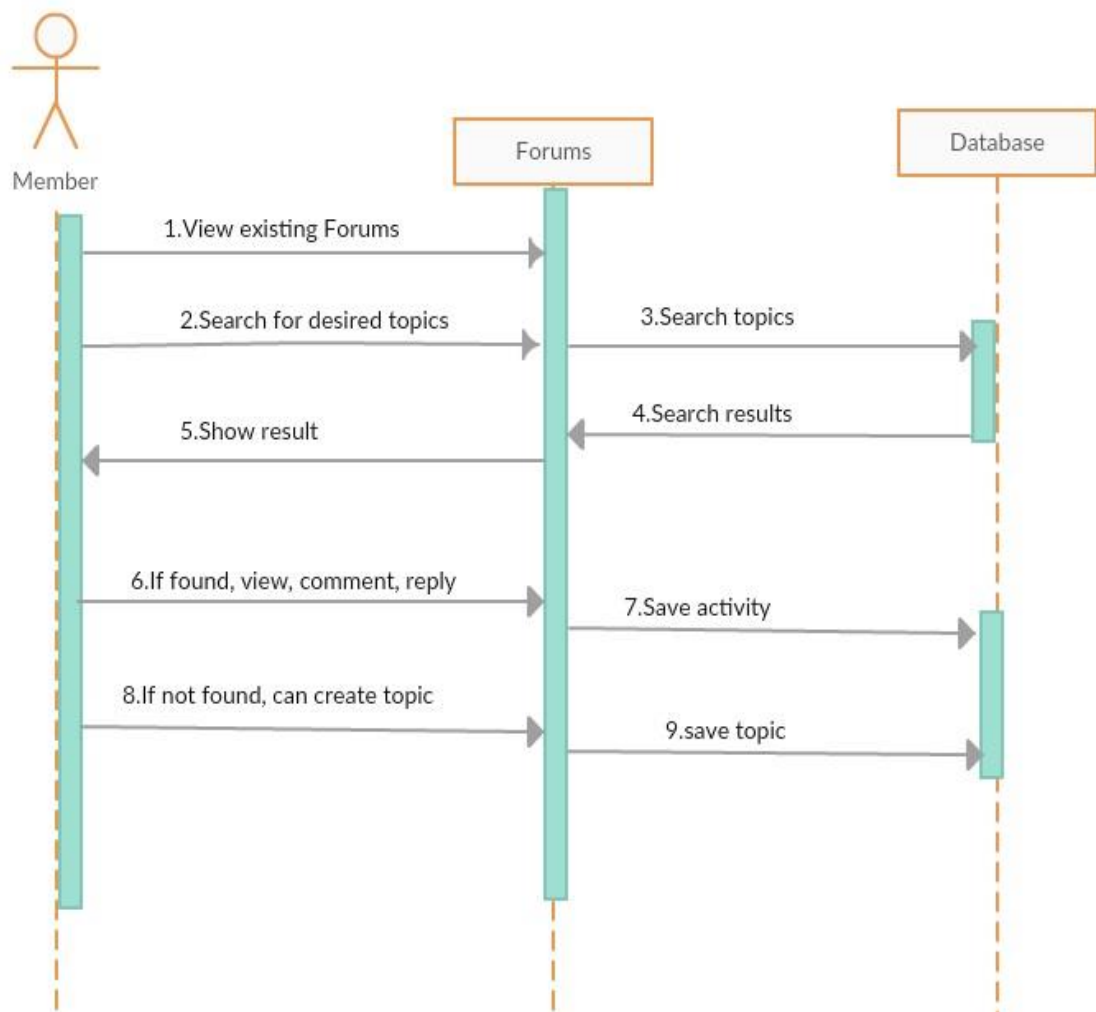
Member

Forums

Database

1.View existing Forums

2.Search for desired topics

3.Search topics

4.Search results

5.Show result

6.If found, view, comment, reply

7.Save activity

8.If not found, can create topic

9.save topic